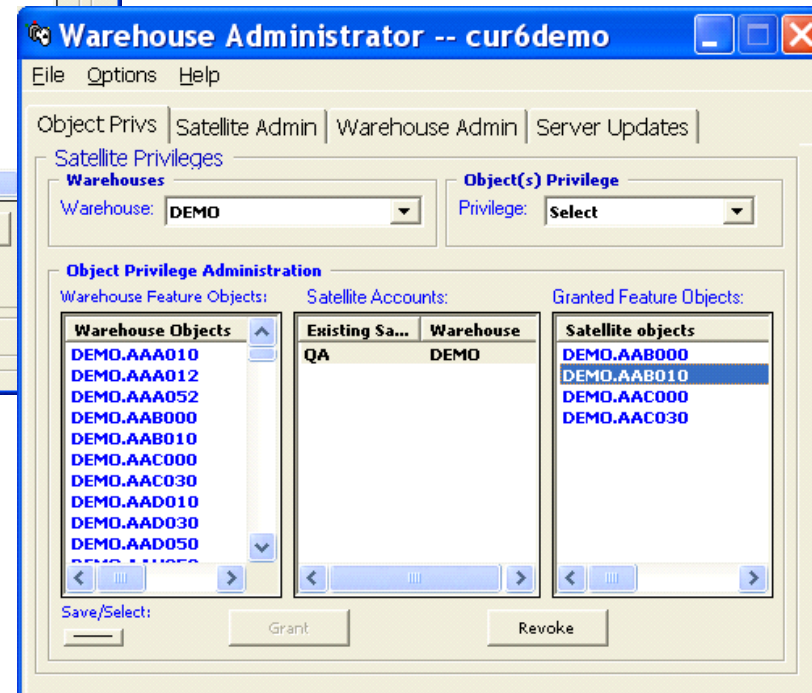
Warehouse Administrator -- cur6demo

File Options Help

Object Privs | Satellite Admin | Warehouse Admin | Server Updates

Satellite Privileges

Warehouses
Warehouse: DEMO

Object(s) Privilege
Privilege: Select

Object Privilege Administration

Warehouse Feature Objects:

| Warehouse Objects |
|---|
| DEMO.AAA010 |
| DEMO.AAA012 |
| DEMO.AAA052 |
| DEMO.AAB000 |
| DEMO.AAB010 |
| DEMO.AAC000 |
| DEMO.AAC030 |
| DEMO.AAD010 |
| DEMO.AAD030 |
| DEMO.AAD050 |
| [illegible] |

Satellite Accounts:

| Existing Sa... | Warehouse |
|---|---|
| QA | DEMO |

Granted Feature Objects:

| Satellite objects |
|---|
| DEMO.AAB000 |
| DEMO.AAB010 |
| DEMO.AAC000 |
| DEMO.AAC030 |

Save/Select:

Grant

Revoke